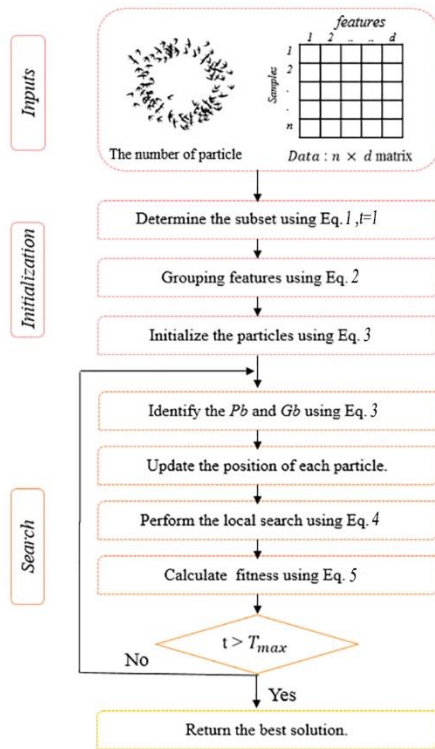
Inputs

features

1 2 .. .. d

Samples

1
2
.
.
n

The number of particle

$Data : n \times d$ matrix

Initialization

Determine the subset using Eq. 1 ,t=1

Grouping features using Eq. 2

Initialize the particles using Eq. 3

Search

Identify the Pb and Gb using Eq. 3

Update the position of each particle.

Perform the local search using Eq. 4

Calculate fitness using Eq. 5

$t > T_{max}$

No

Yes

Return the best solution.